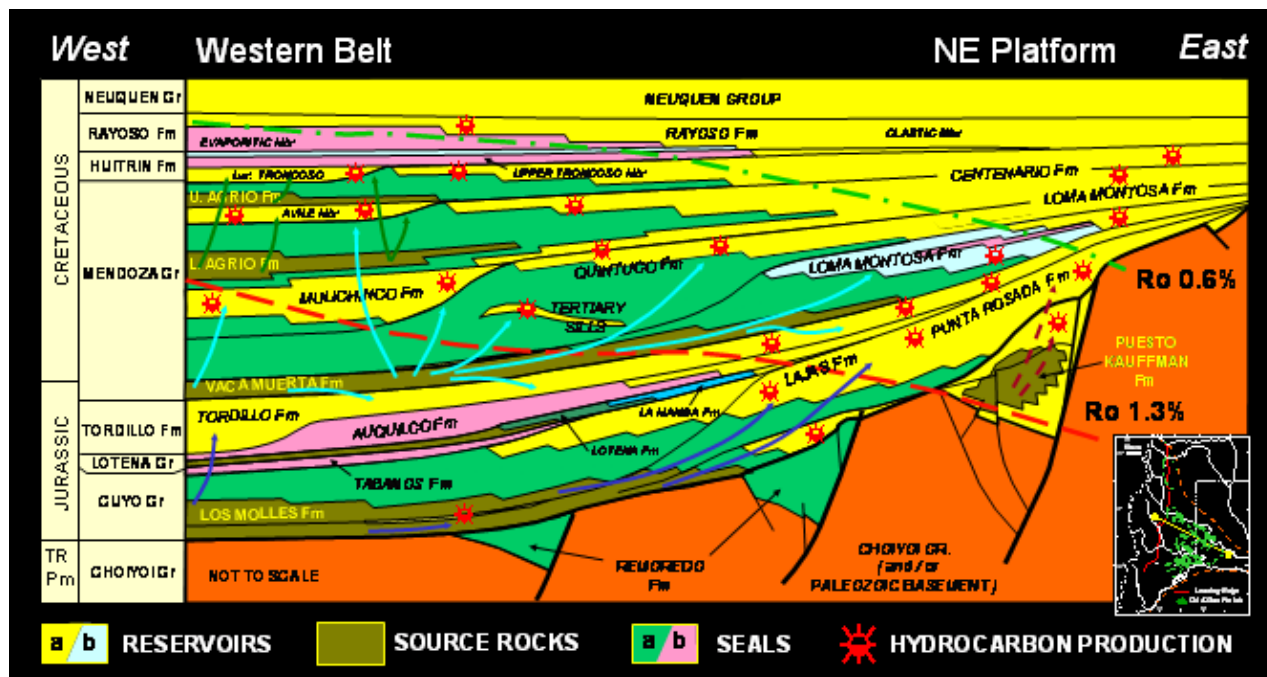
West Western Belt NE Platform East

| CRETACEOUS | NEUQUEN Gr |
|---|---|
| | RAYOSO Fm |
| | HUITRIN Fm |
| | MENDOZA Gr |
| JURASSIC | TORDILLO Fm |
| | LOTENA Gr |
| | CUYO Gr |
| TR Pm | CHOIYOI Gr |

NEUQUEN GROUP

RAYOSO Fm

EVAPORITIC Mbr

CLASTIC Mbr

Lwr. TRONCOSO

UPPER TRONCOSO Mbr

CENTENARIO Fm

U. AGRIO Fm

AVILE Mbr

LOMA MONTOSA Fm

L. AGRIO Fm

QUINTUCO Fm

LOMA MONTOSA Fm

Ro 0.6%

MULICHINCO Fm

TERTIARY SILLS

PUNTA ROSADA Fm

PUESTO KAUFFMAN Fm

VACA MUERTA Fm

LAJAS Fm

TORDILLO Fm

AUQUILCO Fm

LA MANGA Fm

Ro 1.3%

LOTENA Fm

TABANOS Fm

LOS MOLLES Fm

REMOREDO Fm

CHOIYOI GR. (and/or PALEOZOIC BASEMENT)

NOT TO SCALE

a b RESERVOIRS SOURCE ROCKS a b SEALS HYDROCARBON PRODUCTION